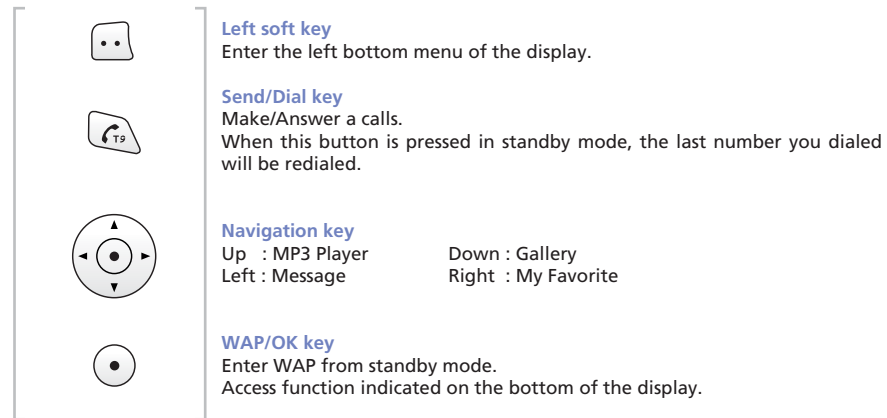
Left soft key
Enter the left bottom menu of the display.

T9

Send/Dial key
Make/Answer a calls.
When this button is pressed in standby mode, the last number you dialed will be redialed.

Navigation key
Up : MP3 Player
Down : Gallery
Left : Message
Right : My Favorite

WAP/OK key
Enter WAP from standby mode.
Access function indicated on the bottom of the display.